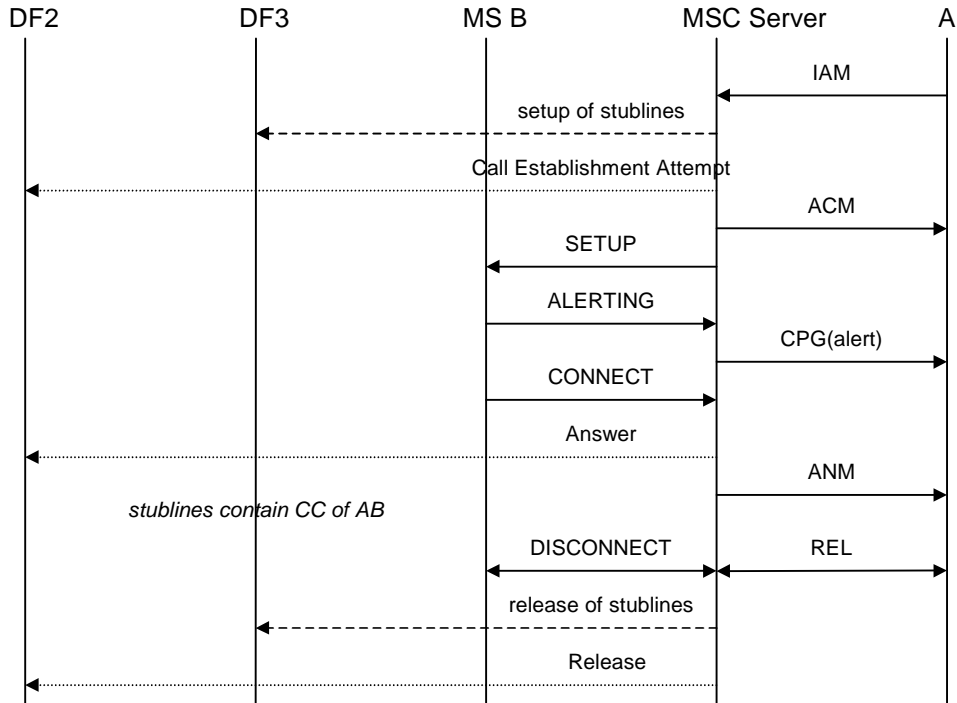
DF2 DF3 MS B MSC Server A

IAM

setup of stublines

Call Establishment Attempt

ACM

SETUP

ALERTING

CPG(alert)

CONNECT

Answer

ANM

*stublines contain CC of AB*

DISCONNECT

REL

release of stublines

Release